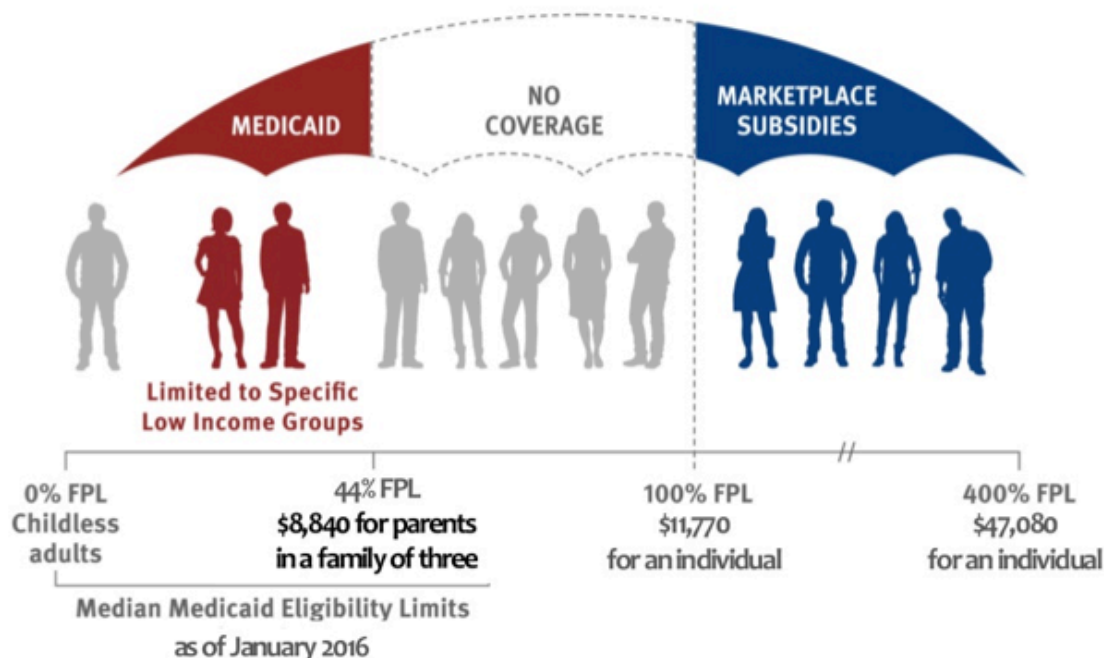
MEDICAID

NO COVERAGE

MARKETPLACE SUBSIDIES

Limited to Specific Low Income Groups

0% FPL
Childless adults

44% FPL
$8,840 for parents in a family of three

100% FPL
$11,770
for an individual

400% FPL
$47,080
for an individual

Median Medicaid Eligibility Limits as of January 2016